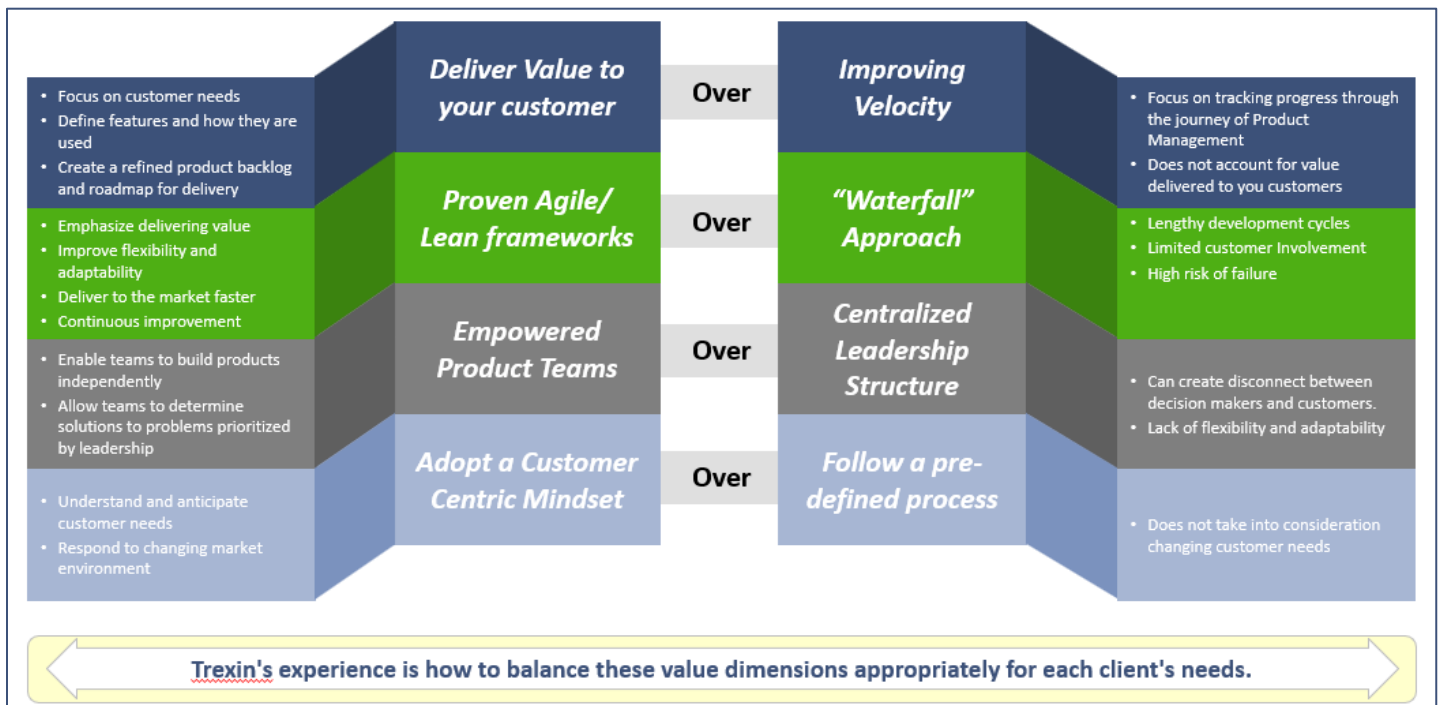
- Focus on customer needs
- Define features and how they are used
- Create a refined product backlog and roadmap for delivery

Deliver Value to your customer

Over

Improving Velocity

- Focus on tracking progress through the journey of Product Management
- Does not account for value delivered to you customers

- Emphasize delivering value
- Improve flexibility and adaptability
- Deliver to the market faster
- Continuous improvement

Proven Agile/ Lean frameworks

Over

"Waterfall" Approach

- Lengthy development cycles
- Limited customer Involvement
- High risk of failure

- Enable teams to build products independently
- Allow teams to determine solutions to problems prioritized by leadership

Empowered Product Teams

Over

Centralized Leadership Structure

- Can create disconnect between decision makers and customers.
- Lack of flexibility and adaptability

- Understand and anticipate customer needs
- Respond to changing market environment

Adopt a Customer Centric Mindset

Over

Follow a pre-defined process

- Does not take into consideration changing customer needs

Trexin's experience is how to balance these value dimensions appropriately for each client's needs.